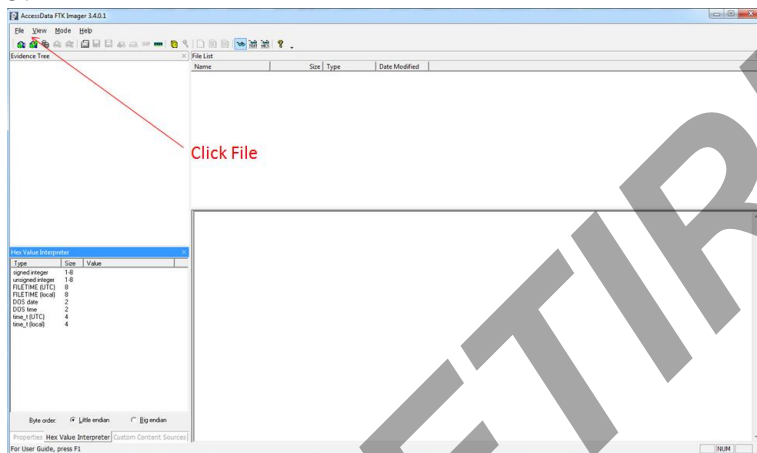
AccessData FTK Imager 3.4.0.1

File View Mode Help

Evidence Tree

File List

| Name | Size | Type | Date Modified |
|---|---|---|---|

Click File

Hex Value Interpreter

| Type | Size | Value |
|---|---|---|
| signed integer | 1-8 | |
| unsigned integer | 1-8 | |
| FILETIME (UTC) | 8 | |
| FILETIME (local) | 8 | |
| DOS date | 2 | |
| DOS time | 2 | |
| time_t (UTC) | 4 | |
| time_t (local) | 4 | |

Byte order: Little endian Big endian

Properties Hex Value Interpreter Custom Content Sources

For User Guide, press F1

NUM